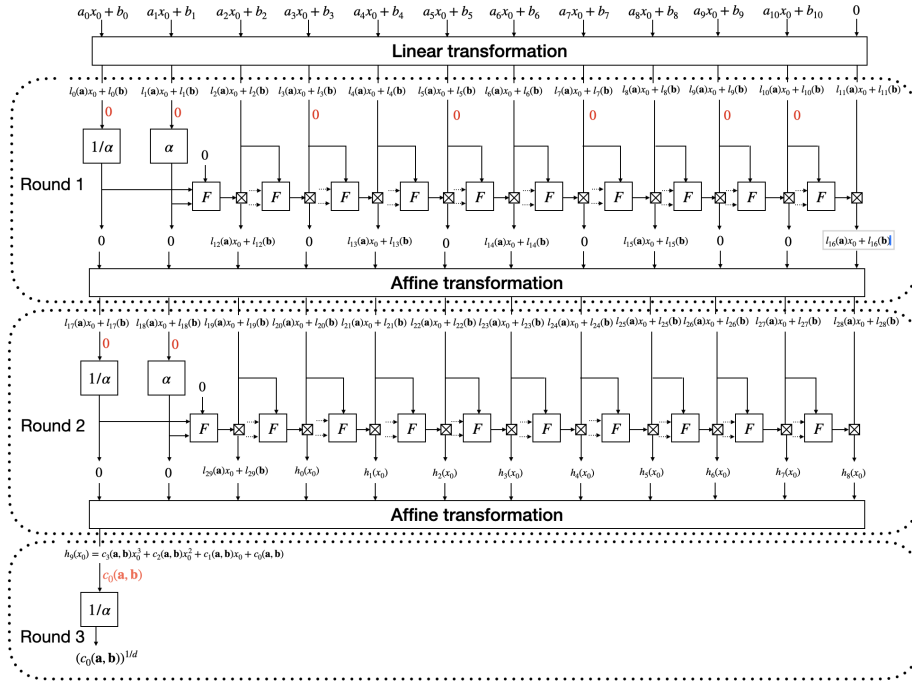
$a_0x_0 + b_0$ $a_1x_0 + b_1$ $a_2x_0 + b_2$ $a_3x_0 + b_3$ $a_4x_0 + b_4$ $a_5x_0 + b_5$ $a_6x_0 + b_6$ $a_7x_0 + b_7$ $a_8x_0 + b_8$ $a_9x_0 + b_9$ $a_{10}x_0 + b_{10}$ 0

Linear transformation

$l_0(\mathbf{a})x_0 + l_0(\mathbf{b})$ $l_1(\mathbf{a})x_0 + l_1(\mathbf{b})$ $l_2(\mathbf{a})x_0 + l_2(\mathbf{b})$ $l_3(\mathbf{a})x_0 + l_3(\mathbf{b})$ $l_4(\mathbf{a})x_0 + l_4(\mathbf{b})$ $l_5(\mathbf{a})x_0 + l_5(\mathbf{b})$ $l_6(\mathbf{a})x_0 + l_6(\mathbf{b})$ $l_7(\mathbf{a})x_0 + l_7(\mathbf{b})$ $l_8(\mathbf{a})x_0 + l_8(\mathbf{b})$ $l_9(\mathbf{a})x_0 + l_9(\mathbf{b})$ $l_{10}(\mathbf{a})x_0 + l_{10}(\mathbf{b})$ $l_{11}(\mathbf{a})x_0 + l_{11}(\mathbf{b})$

0 0 0 0 0 0 0 0

$1/\alpha$ $\alpha$

0

Round 1

F F F F F F F F F

0 0 $l_{12}(\mathbf{a})x_0 + l_{12}(\mathbf{b})$ 0 $l_{13}(\mathbf{a})x_0 + l_{13}(\mathbf{b})$ 0 $l_{14}(\mathbf{a})x_0 + l_{14}(\mathbf{b})$ 0 $l_{15}(\mathbf{a})x_0 + l_{15}(\mathbf{b})$ 0 0 $l_{16}(\mathbf{a})x_0 + l_{16}(\mathbf{b})$

Affine transformation

$l_{17}(\mathbf{a})x_0 + l_{17}(\mathbf{b})$ $l_{18}(\mathbf{a})x_0 + l_{18}(\mathbf{b})$ $l_{19}(\mathbf{a})x_0 + l_{19}(\mathbf{b})$ $l_{20}(\mathbf{a})x_0 + l_{20}(\mathbf{b})$ $l_{21}(\mathbf{a})x_0 + l_{21}(\mathbf{b})$ $l_{22}(\mathbf{a})x_0 + l_{22}(\mathbf{b})$ $l_{23}(\mathbf{a})x_0 + l_{23}(\mathbf{b})$ $l_{24}(\mathbf{a})x_0 + l_{24}(\mathbf{b})$ $l_{25}(\mathbf{a})x_0 + l_{25}(\mathbf{b})$ $l_{26}(\mathbf{a})x_0 + l_{26}(\mathbf{b})$ $l_{27}(\mathbf{a})x_0 + l_{27}(\mathbf{b})$ $l_{28}(\mathbf{a})x_0 + l_{28}(\mathbf{b})$

0 0

$1/\alpha$ $\alpha$

0

Round 2

F F F F F F F F F

0 0 $l_{29}(\mathbf{a})x_0 + l_{29}(\mathbf{b})$ $h_0(x_0)$ $h_1(x_0)$ $h_2(x_0)$ $h_3(x_0)$ $h_4(x_0)$ $h_5(x_0)$ $h_6(x_0)$ $h_7(x_0)$ $h_8(x_0)$

Affine transformation

$h_9(x_0) = c_3(\mathbf{a},\mathbf{b})x_0^3 + c_2(\mathbf{a},\mathbf{b})x_0^2 + c_1(\mathbf{a},\mathbf{b})x_0 + c_0(\mathbf{a},\mathbf{b})$

$c_0(\mathbf{a},\mathbf{b})$

$1/\alpha$

Round 3

$(c_0(\mathbf{a},\mathbf{b}))^{1/d}$